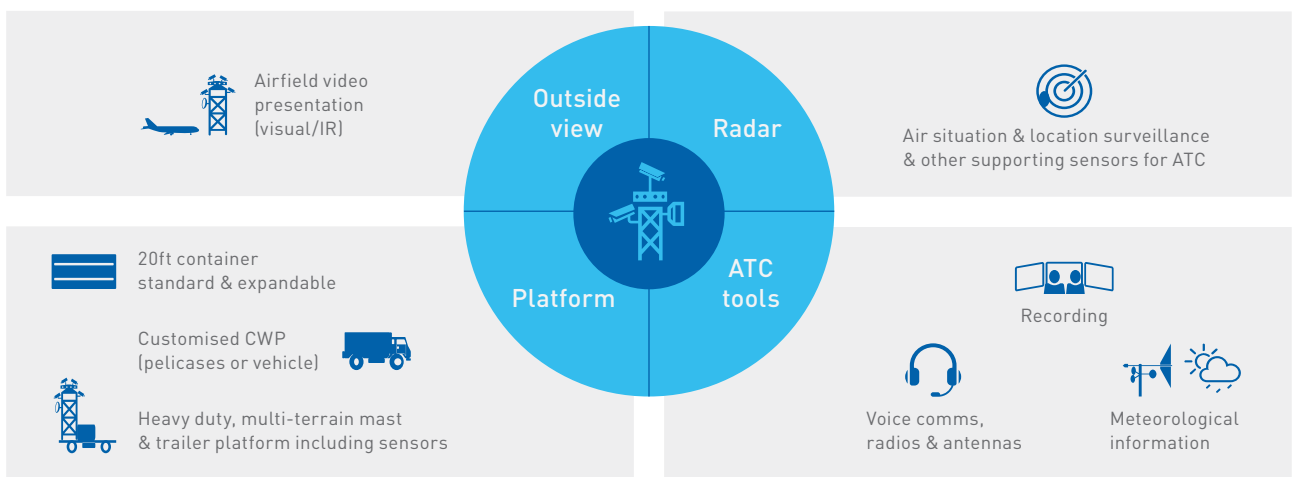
Airfield video presentation (visual/IR)

Outside view

Radar

Air situation & location surveillance & other supporting sensors for ATC

20ft container standard & expandable

Customised CWP (pelicases or vehicle)

Heavy duty, multi-terrain mast & trailer platform including sensors

Platform

ATC tools

Recording

Voice comms, radios & antennas

Meteorological information